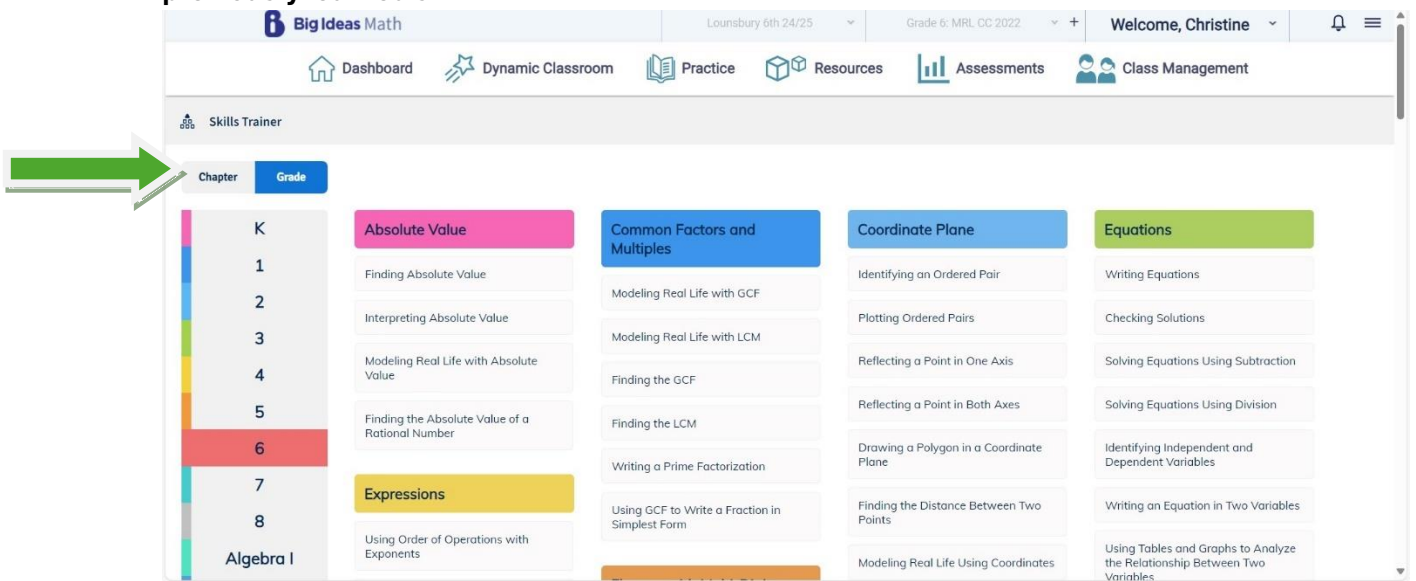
Big Ideas Math

Lounsbury 6th 24/25

Grade 6: MRL CC 2022

Welcome, Christine

Dashboard Dynamic Classroom Practice Resources Assessments Class Management

Skills Trainer

Chapter Grade

K
1
2
3
4
5
6
7
8
Algebra I

Absolute Value
Finding Absolute Value
Interpreting Absolute Value
Modeling Real Life with Absolute Value
Finding the Absolute Value of a Rational Number

Expressions
Using Order of Operations with Exponents

Common Factors and Multiples
Modeling Real Life with GCF
Modeling Real Life with LCM
Finding the GCF
Finding the LCM
Writing a Prime Factorization
Using GCF to Write a Fraction in Simplest Form

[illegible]

Coordinate Plane
Identifying an Ordered Pair
Plotting Ordered Pairs
Reflecting a Point in One Axis
Reflecting a Point in Both Axes
Drawing a Polygon in a Coordinate Plane
Finding the Distance Between Two Points
Modeling Real Life Using Coordinates

Equations
Writing Equations
Checking Solutions
Solving Equations Using Subtraction
Solving Equations Using Division
Identifying Independent and Dependent Variables
Writing an Equation in Two Variables
Using Tables and Graphs to Analyze the Relationship Between Two Variables